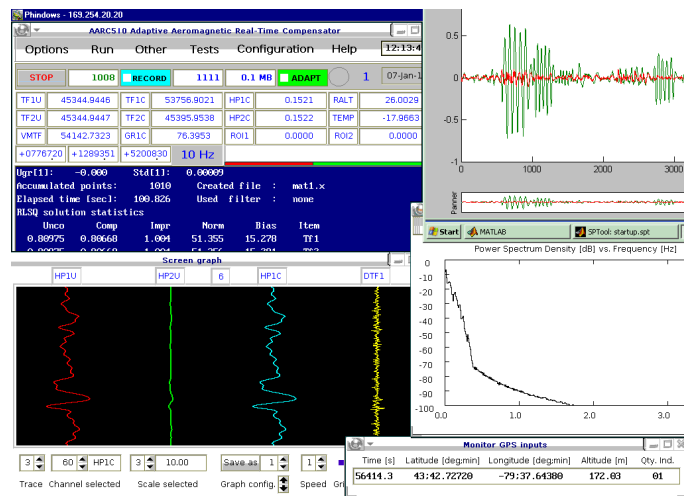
Phindows - 169.254.20.20

AARC510 Adaptive Aeromagnetic Real-Time Compensator

Options Run Other Tests Configuration Help 12:13:4

STOP 1008 RECORD 1111 0.1 MB ADAPT 1 07-Jan-1

| TF1U | 45344.9446 | TF1C | 53756.9021 | HP1C | 0.1521 | RALT | 26.0029 |
|---|---|---|---|---|---|---|---|
| TF2U | 45344.9447 | TF2C | 45395.9538 | HP2C | 0.1522 | TEMP | -17.9663 |
| VMTF | 54142.7323 | GR1C | 76.3953 | ROI1 | 0.0000 | ROI2 | 0.0000 |

+0776720 +1289351 +5200830 10 Hz

Ugr[1]: -0.000 Std[1]: 0.00009
Accumulated points: 1010 Created file : mat1.x
Elapsed time [sec]: 100.826 Used filter : none
RLSQ solution statistics

| Unco | Comp | Impr | Norm | Bias | Item |
|---|---|---|---|---|---|
| 0.00975 | 0.00668 | 1.004 | 51.355 | 15.278 | Tf1 |

Screen graph

HP1U HP2U 6 HP1C DTF1

3 Trace 60 HP1C Channel selected 3 10.00 Scale selected Save as 1 Graph config. 1 Speed Gri

0.5 0 -0.5 -1 0 1000 2000 3000

Panner

Start MATLAB SPTool: startup.spt

Power Spectrum Density [dB] vs. Frequency [Hz]

0 -10 -20 -30 -40 -50 -60 -70 -80 -90 -100
0.0 0.5 1.0 2.0 3.0

Monitor GPS inputs

| Time [s] | Latitude [deg:min] | Longitude [deg:min] | Altitude [m] | Qty. Ind. |
|---|---|---|---|---|
| 56414.3 | 43:42.72720 | -79:37.64380 | 172.03 | 01 |